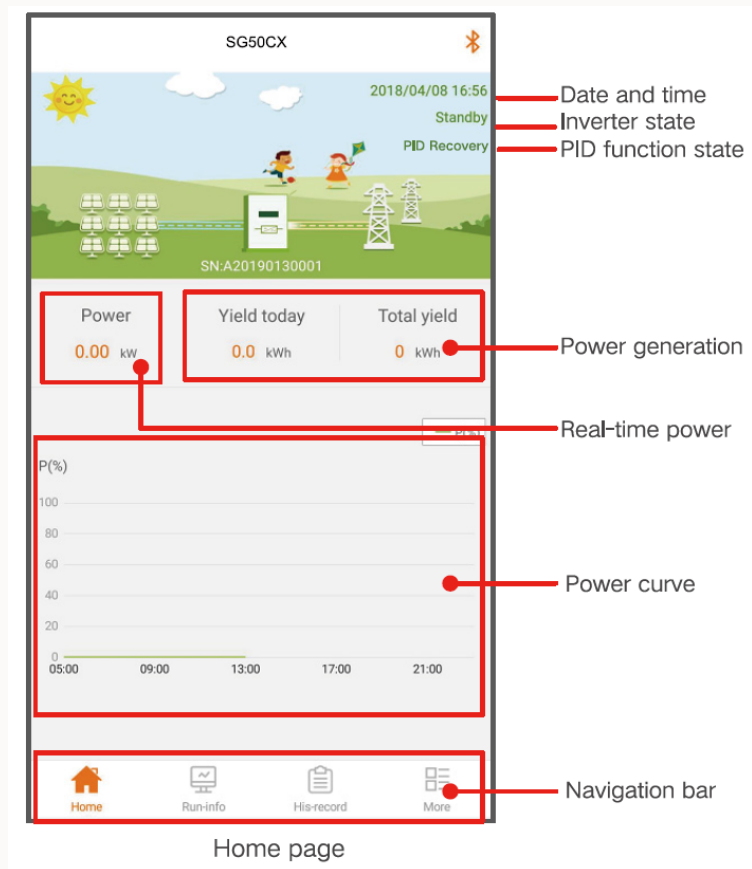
SG50CX

2018/04/08 16:56
Standby
PID Recovery

SN:A20190130001

Date and time
Inverter state
PID function state

Power
0.00 kW

Yield today
0.0 kWh

Total yield
0 kWh

Power generation

Real-time power

P(%)

P(%)
100
80
60
40
20
0
05:00 09:00 13:00 17:00 21:00

Power curve

Home Run-info His-record More

Navigation bar

Home page